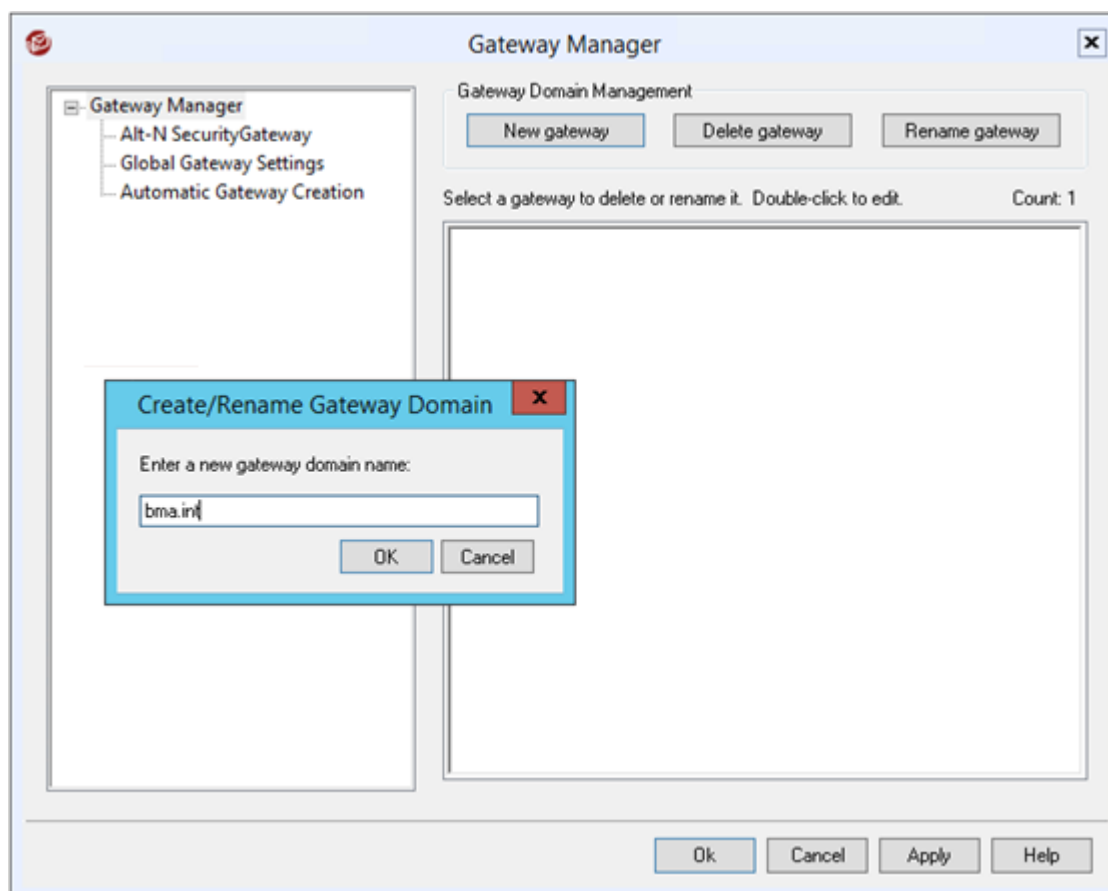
Gateway Manager

Gateway Manager
Alt-N SecurityGateway
Global Gateway Settings
Automatic Gateway Creation

Gateway Domain Management
New gateway
Delete gateway
Rename gateway

Select a gateway to delete or rename it. Double-click to edit.
Count: 1

Create/Rename Gateway Domain
Enter a new gateway domain name:
bma.int
OK
Cancel

Ok
Cancel
Apply
Help